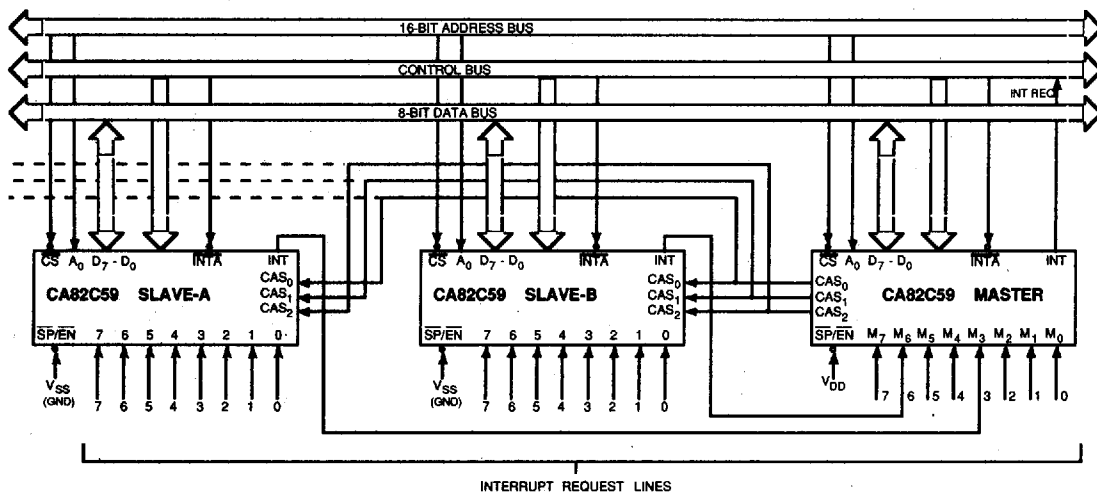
16-BIT ADDRESS BUS

CONTROL BUS

INT REQ

8-BIT DATA BUS

$\overline{CS}$ $A_0$ $D_7 - D_0$ $\overline{INTA}$ INT

CA82C59 SLAVE-A

$CAS_0$
$CAS_1$
$CAS_2$

$\overline{SP}/\overline{EN}$ 7 6 5 4 3 2 1 0

$V_{SS}$
(GND)

7 6 5 4 3 2 1 0

$\overline{CS}$ $A_0$ $D_7 - D_0$ $\overline{INTA}$ INT

CA82C59 SLAVE-B

$CAS_0$
$CAS_1$
$CAS_2$

$\overline{SP}/\overline{EN}$ 7 6 5 4 3 2 1 0

$V_{SS}$
(GND)

7 6 5 4 3 2 1 0

$\overline{CS}$ $A_0$ $D_7 - D_0$ $\overline{INTA}$ INT

$CAS_0$
$CAS_1$
$CAS_2$

CA82C59 MASTER

$\overline{SP}/\overline{EN}$ $M_7$ $M_6$ $M_5$ $M_4$ $M_3$ $M_2$ $M_1$ $M_0$

$V_{DD}$

7 6 5 4 3 2 1 0

INTERRUPT REQUEST LINES